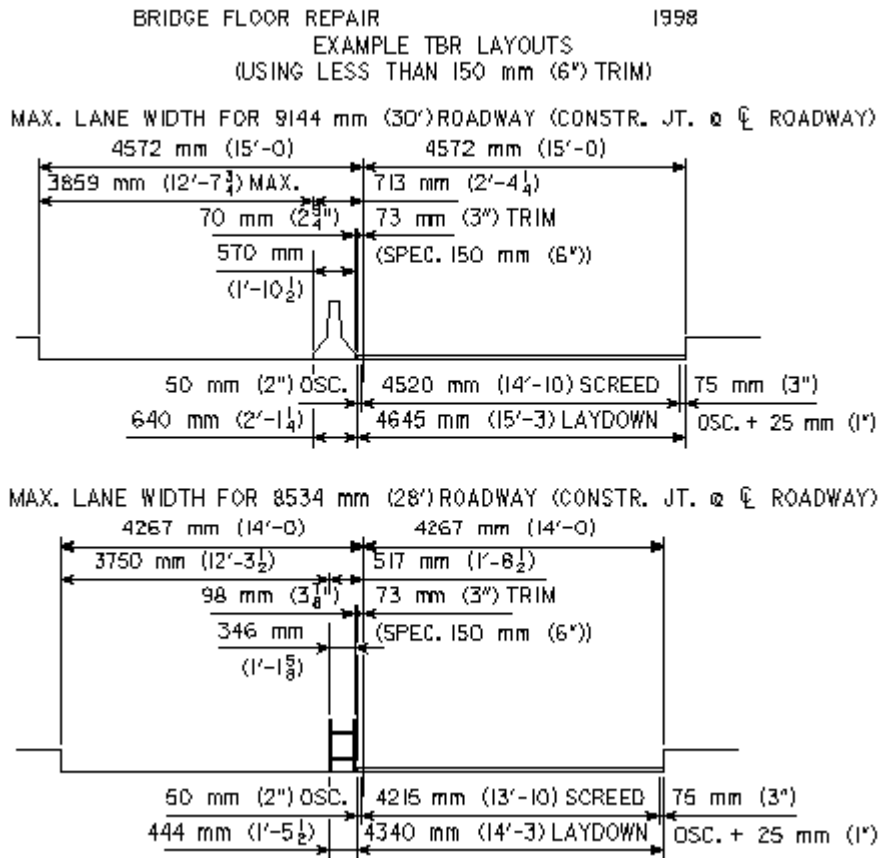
BRIDGE FLOOR REPAIR 1998

EXAMPLE TBR LAYOUTS
(USING LESS THAN 150 mm (6") TRIM)

MAX. LANE WIDTH FOR 9144 mm (30') ROADWAY (CONSTR. JT. @ ℄ ROADWAY)

4572 mm (15'-0) 4572 mm (15'-0)

3859 mm (12'-7$\frac{3}{4}$) MAX. 713 mm (2'-4$\frac{1}{4}$)

70 mm (2$\frac{3}{4}$") 73 mm (3") TRIM

570 mm (SPEC. 150 mm (6"))

(1'-10$\frac{1}{2}$)

50 mm (2") OSC. 4520 mm (14'-10) SCREED 75 mm (3")

640 mm (2'-1$\frac{1}{4}$) 4645 mm (15'-3) LAYDOWN OSC. + 25 mm (1")

MAX. LANE WIDTH FOR 8534 mm (28') ROADWAY (CONSTR. JT. @ ℄ ROADWAY)

4267 mm (14'-0) 4267 mm (14'-0)

3750 mm (12'-3$\frac{1}{2}$) 517 mm (1'-8$\frac{1}{2}$)

98 mm (3$\frac{7}{8}$") 73 mm (3") TRIM

346 mm (SPEC. 150 mm (6"))

(1'-1$\frac{5}{8}$)

50 mm (2") OSC. 4215 mm (13'-10) SCREED 75 mm (3")

444 mm (1'-5$\frac{1}{2}$) 4340 mm (14'-3) LAYDOWN OSC. + 25 mm (1")